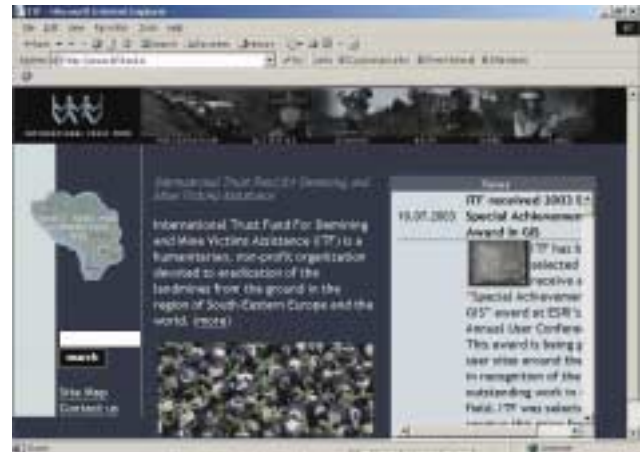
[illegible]

International Trust Fund for Demining and Mine Victims Assistance

International Trust Fund For Demining and Mine Victims Assistance (ITF) is a humanitarian, non-profit organization devoted to eradication of the landmines from the ground in the region of South-Eastern Europe and the world. (more)

search

Site Map
Contact us

News

16.07.2003 ITF received 2003 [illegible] Special Achievement Award in GIS

"ITF has been selected to receive a "Special Achievement in GIS" award at ESRI's Annual User Conference. This award is being given to user sites around the world in recognition of the outstanding work in the field. ITF was selected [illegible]